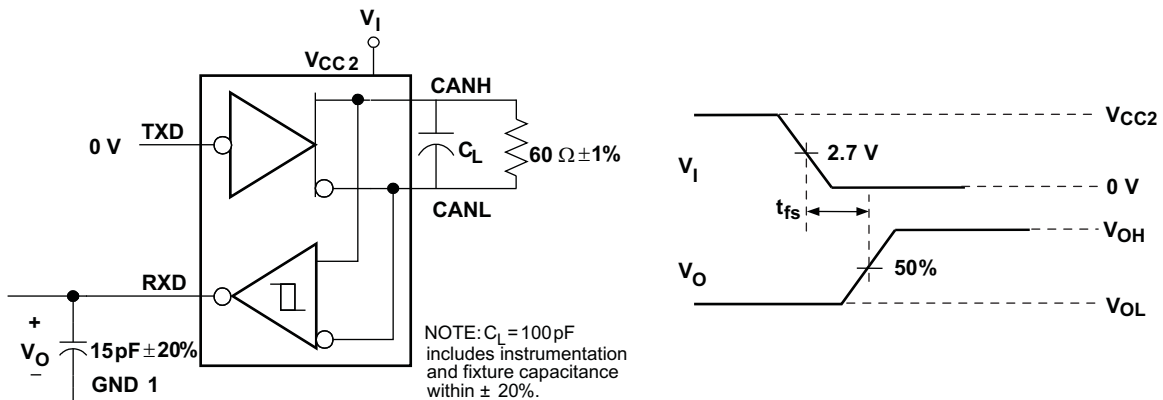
$V_I$

$V_{CC2}$

CANH

TXD

0 V

$C_L$

$60\ \Omega \pm 1\%$

CANL

RXD

+

$V_O$

–

$15pF \pm 20\%$

GND 1

NOTE: $C_L = 100pF$ includes instrumentation and fixture capacitance within ± 20%.

$V_{CC2}$

$V_I$

2.7 V

0 V

$t_{fs}$

$V_{OH}$

$V_O$

50%

$V_{OL}$